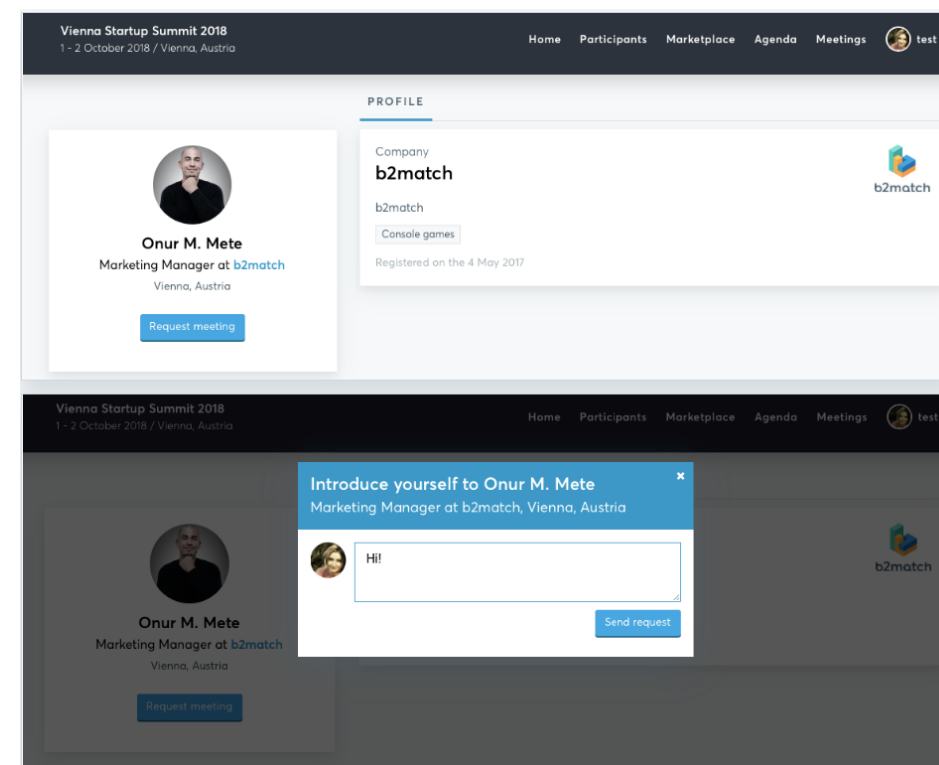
Vienna Startup Summit 2018
1 - 2 October 2018 / Vienna, Austria

Home Participants Marketplace Agenda Meetings test

PROFILE

Onur M. Mete
Marketing Manager at b2match
Vienna, Austria

Request meeting

Company
b2match

b2match

b2match

Console games

Registered on the 4 May 2017

Vienna Startup Summit 2018
1 - 2 October 2018 / Vienna, Austria

Home Participants Marketplace Agenda Meetings test

Introduce yourself to Onur M. Mete
Marketing Manager at b2match, Vienna, Austria

×

Hi!

Send request

b2match

Onur M. Mete
Marketing Manager at b2match
Vienna, Austria

Request meeting